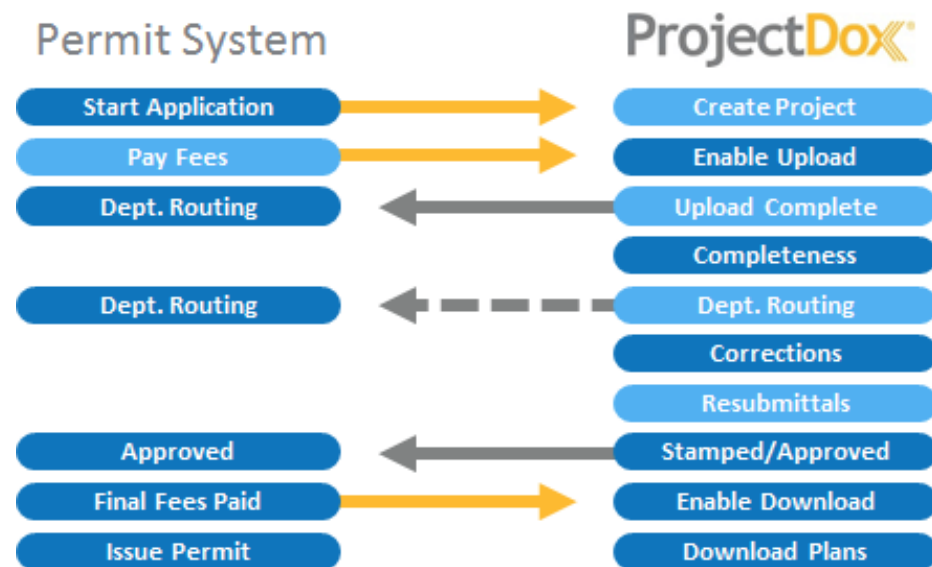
Permit System

ProjectDox

Start Application

Pay Fees

Dept. Routing

Dept. Routing

Approved

Final Fees Paid

Issue Permit

Create Project

Enable Upload

Upload Complete

Completeness

Dept. Routing

Corrections

Resubmittals

Stamped/Approved

Enable Download

Download Plans